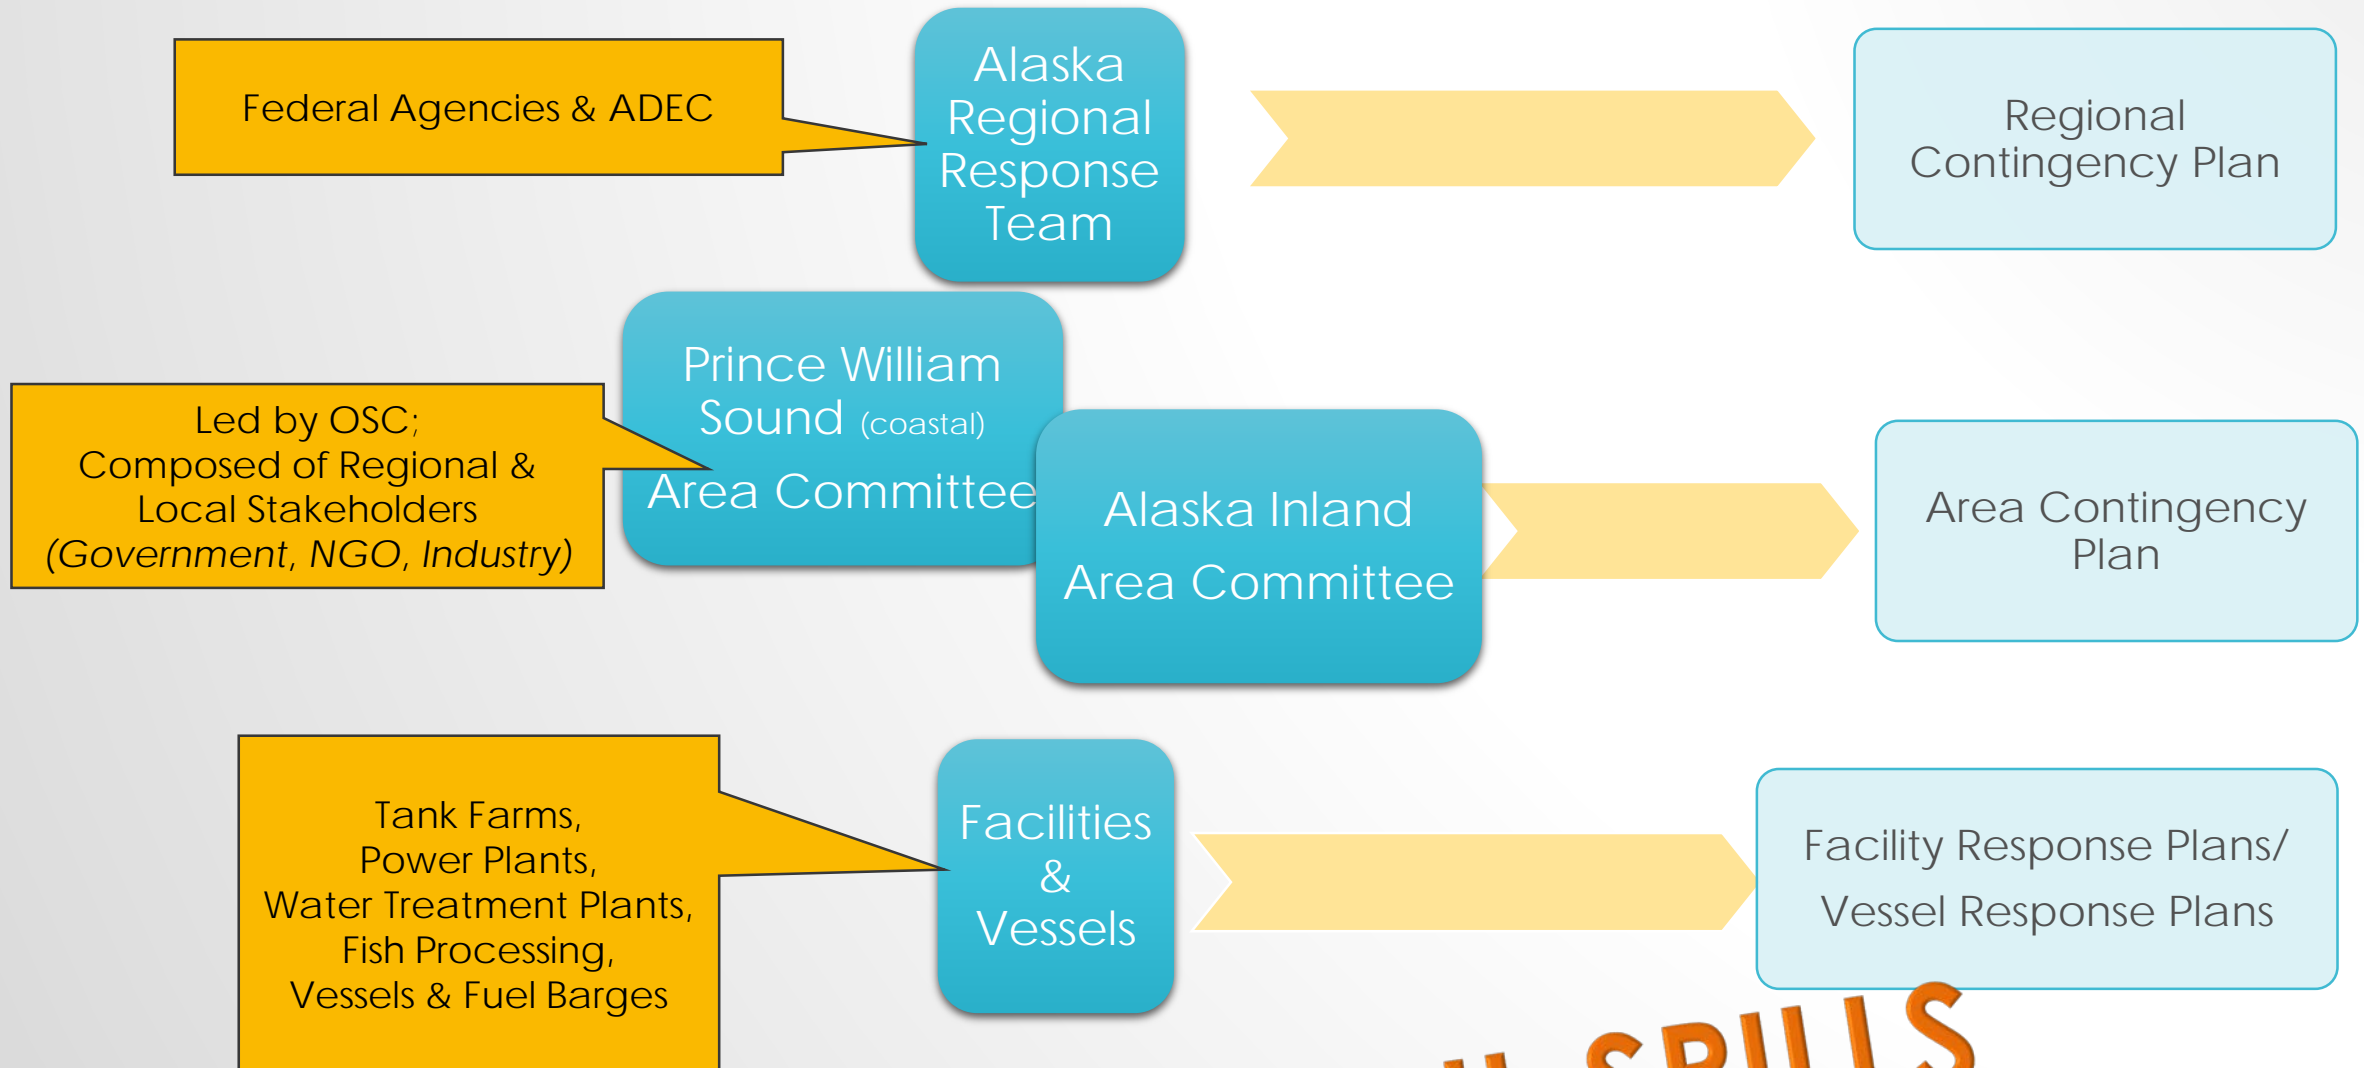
Federal Agencies & ADEC

Alaska Regional Response Team

Regional Contingency Plan

Led by OSC; Composed of Regional & Local Stakeholders *(Government, NGO, Industry)*

Prince William Sound (coastal) Area Committee

Alaska Inland Area Committee

Area Contingency Plan

Tank Farms, Power Plants, Water Treatment Plants, Fish Processing, Vessels & Fuel Barges

Facilities & Vessels

Facility Response Plans/ Vessel Response Plans

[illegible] SPILLS